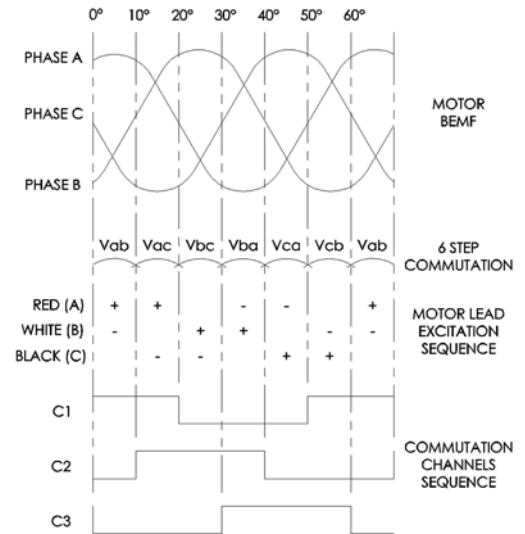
0° 10° 20° 30° 40° 50° 60°

PHASE A

PHASE C

PHASE B

MOTOR BEMF

Vab Vac Vbc Vba Vca Vcb Vab

6 STEP COMMUTATION

| | Vab | Vac | Vbc | Vba | Vca | Vcb | Vab |
|---|---|---|---|---|---|---|---|
| RED (A) | + | + | | - | - | | + |
| WHITE (B) | - | | + | + | | - | - |
| BLACK (C) | | - | - | | + | + | |

MOTOR LEAD EXCITATION SEQUENCE

C1

C2

C3

COMMUTATION CHANNELS SEQUENCE